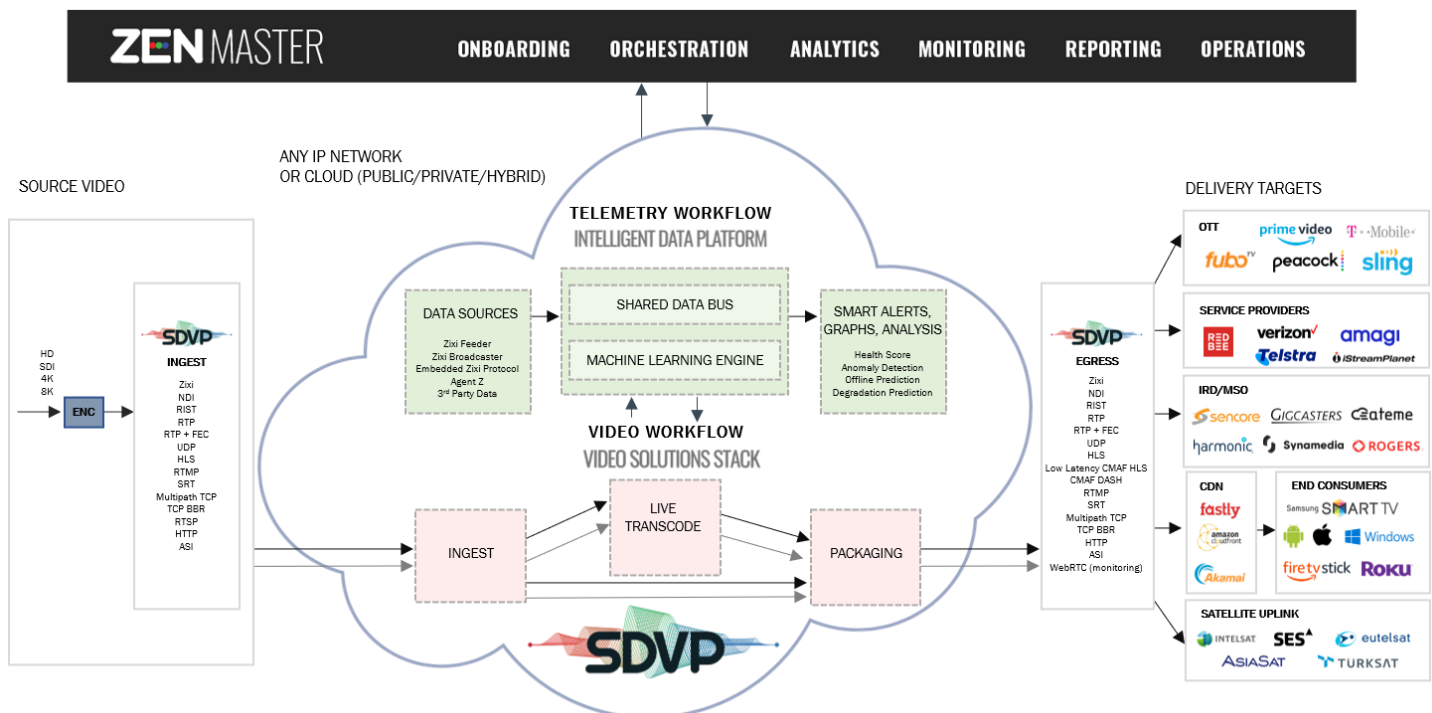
ZEN MASTER
ONBOARDING ORCHESTRATION ANALYTICS MONITORING REPORTING OPERATIONS

ANY IP NETWORK
OR CLOUD (PUBLIC/PRIVATE/HYBRID)

SOURCE VIDEO

HD
SDI
4K
8K

ENC

SDVP
INGEST
Zixi
NDI
RIST
RTP
RTP + FEC
UDP
HLS
RTMP
SRT
Multipath TCP
TCP BBR
RTSP
HTTP
ASI

TELEMETRY WORKFLOW
INTELLIGENT DATA PLATFORM

DATA SOURCES
Zixi Feeder
Zixi Broadcaster
Embedded Zixi Protocol
Agent Z
3rd Party Data

SHARED DATA BUS
MACHINE LEARNING ENGINE

SMART ALERTS, GRAPHS, ANALYSIS
Health Score
Anomaly Detection
Offline Prediction
Degradation Prediction

VIDEO WORKFLOW
VIDEO SOLUTIONS STACK

INGEST
LIVE TRANSCODE
PACKAGING

SDVP

SDVP
EGRESS
Zixi
NDI
RIST
RTP
RTP + FEC
UDP
HLS
Low Latency CMAF HLS
CMAF DASH
RTMP
SRT
Multipath TCP
TCP BBR
HTTP
ASI
WebRTC (monitoring)

DELIVERY TARGETS

OTT
prime video
T · Mobile
fubo TV
peacock
sling

SERVICE PROVIDERS
RED BEE
verizon
amagi
Telstra
iStreamPlanet

IRD/MSO
sencore
GIGCASTERS
ateme
harmonic
Synamedia
ROGERS

CDN
fastly
amazon cloudfront
Akamai

END CONSUMERS
Samsung SMART TV
Windows
firetvstick
Roku

SATELLITE UPLINK
INTELSAT
SES
eutelsat
AsiaSat
TURKSAT